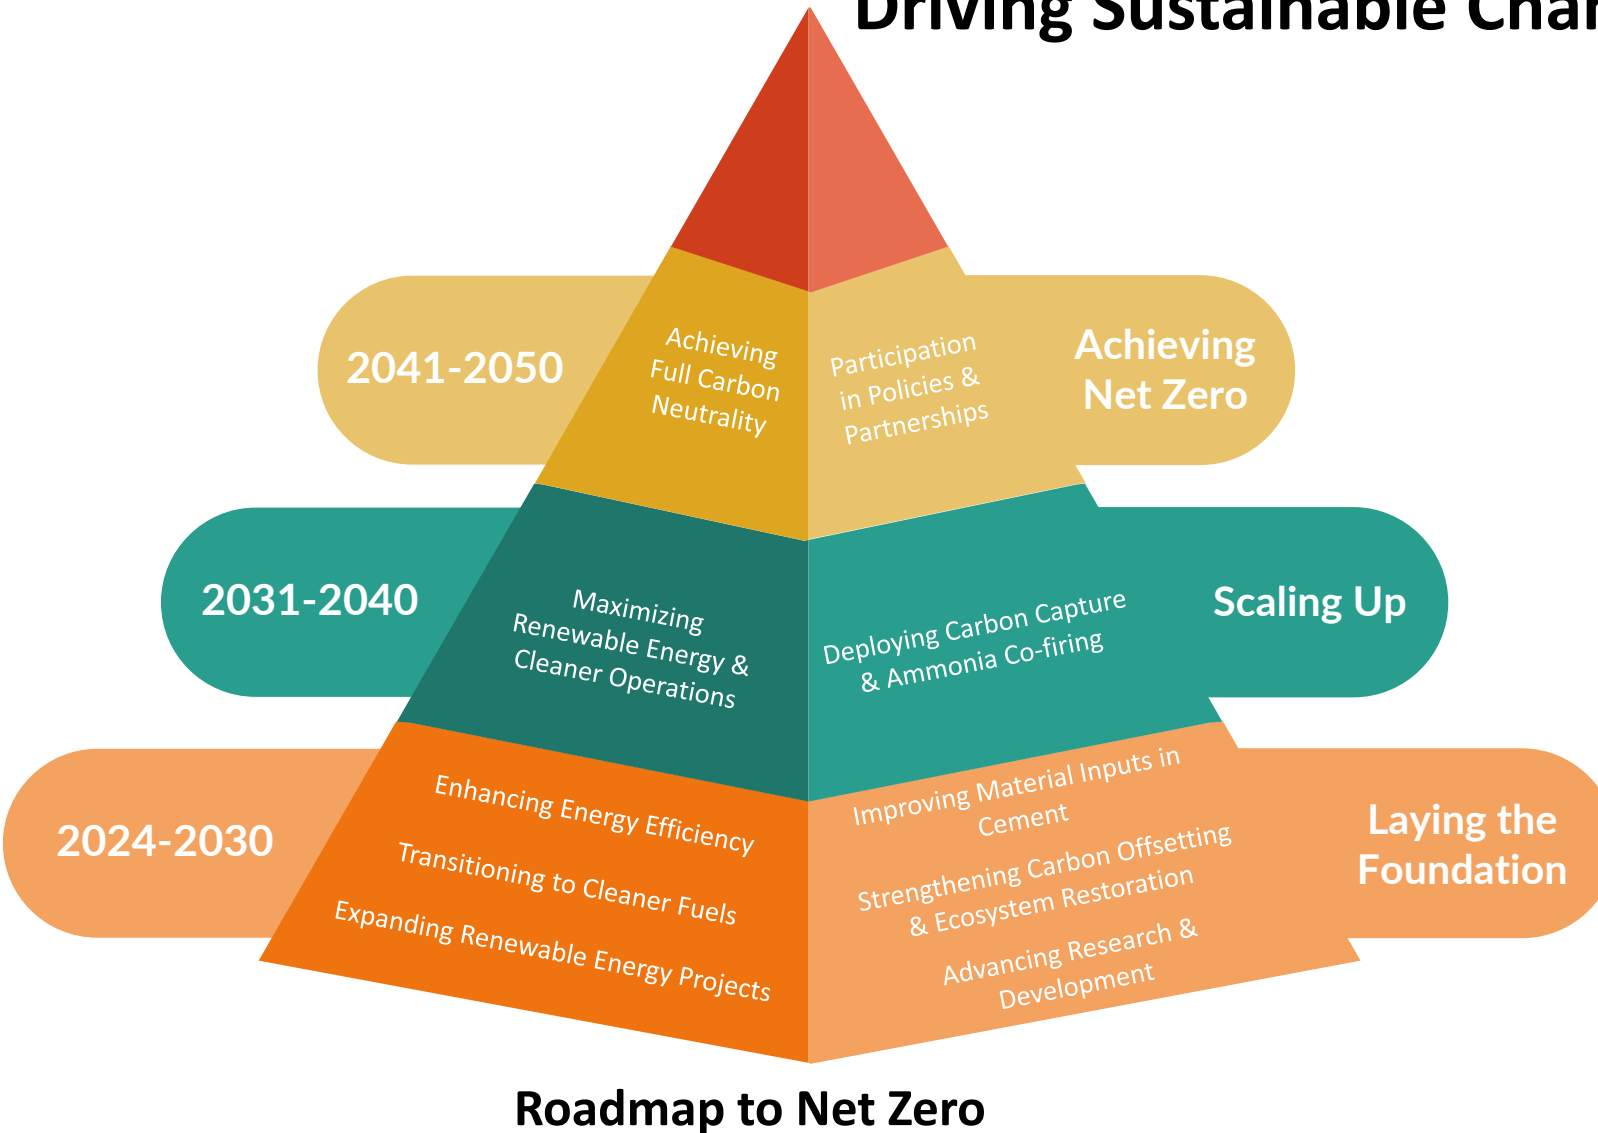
Driving Sustainable Char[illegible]

2041-2050

Achieving Full Carbon Neutrality

Participation in Policies & Partnerships

Achieving Net Zero

2031-2040

Maximizing Renewable Energy & Cleaner Operations

Deploying Carbon Capture & Ammonia Co-firing

Scaling Up

2024-2030

Enhancing Energy Efficiency

Transitioning to Cleaner Fuels

Expanding Renewable Energy Projects

Improving Material Inputs in Cement

Strengthening Carbon Offsetting & Ecosystem Restoration

Advancing Research & Development

Laying the Foundation

Roadmap to Net Zero